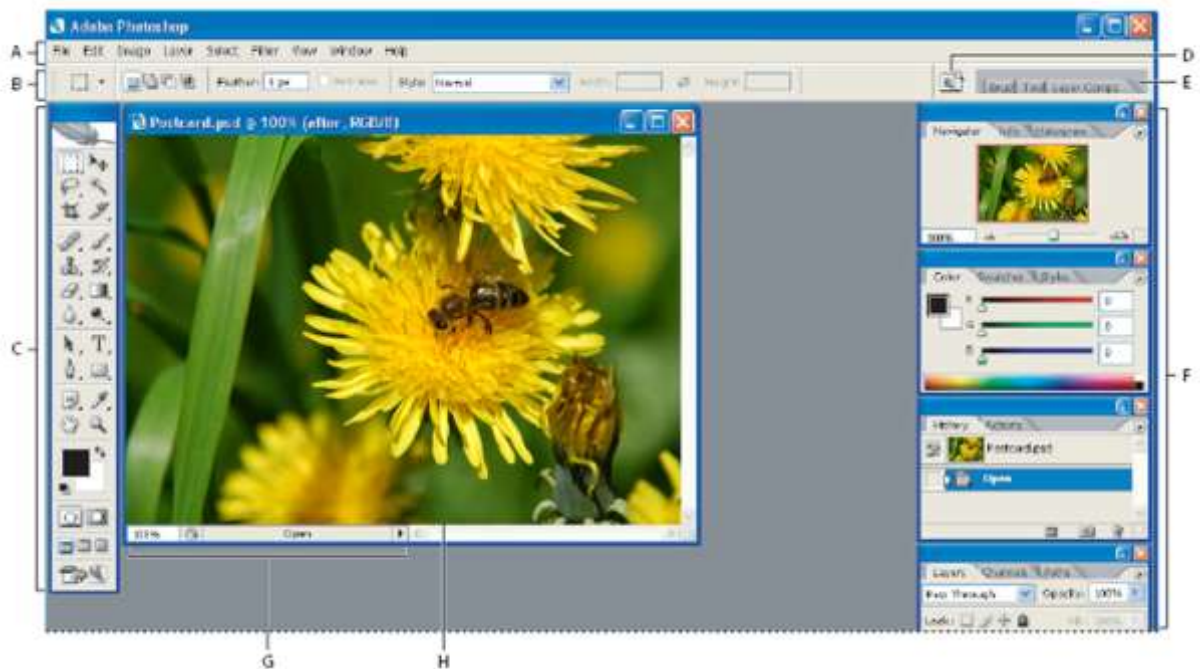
Adobe Photoshop

A
File Edit Image Layer Select Filter View Window Help

B
Feather: 0 px
Anti-alias
Style: Normal
Width:
Height:

D

E
Brushes Tool Presets Layer Comps

C

Postcard.psd @ 100% (after, RGB/8)

100%
Open

Navigator Info Histogram

100%

Color Swatches Styles

R 0
G 0
B 0

F

History Actions

Postcard.psd

Open

Layers Channels Paths

Pass Through
Opacity: 100%
Lock:
Fill: 100%

G

H